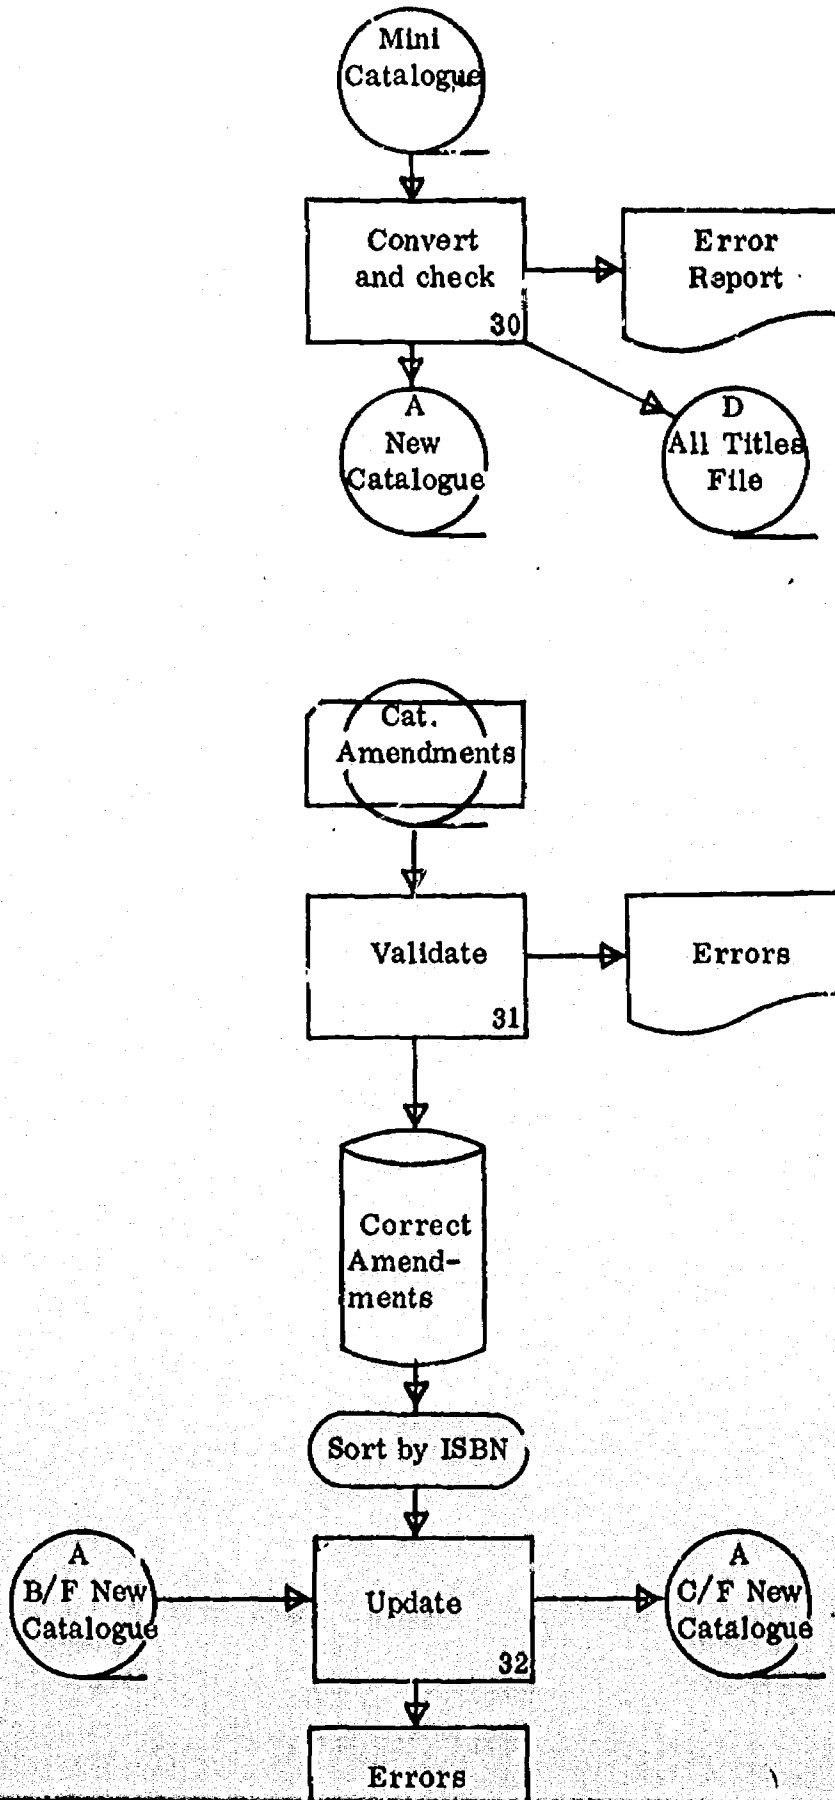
Mini Catalogue

Convert and check 30

Error Report

A New Catalogue

D All Titles File

Cat. Amendments

Validate 31

Errors

Correct Amendments

Sort by ISBN

A B/F New Catalogue

Update 32

A C/F New Catalogue

Errors